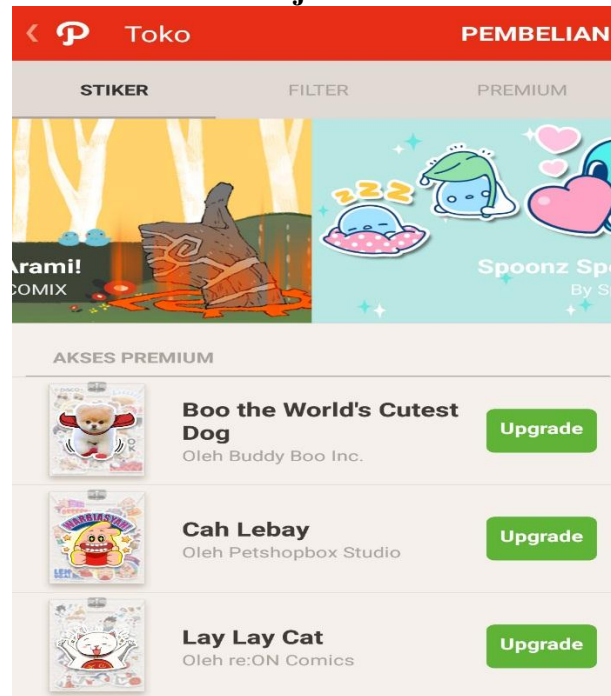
Toko

PEMBELIAN

STIKER

FILTER

PREMIUM

Arami!
COMIX

zzz

Spoonz Sp
By S

AKSES PREMIUM

Boo the World's Cutest Dog
Oleh Buddy Boo Inc.

Upgrade

Cah Lebay
Oleh Petshopbox Studio

Upgrade

Lay Lay Cat
Oleh re:ON Comics

Upgrade